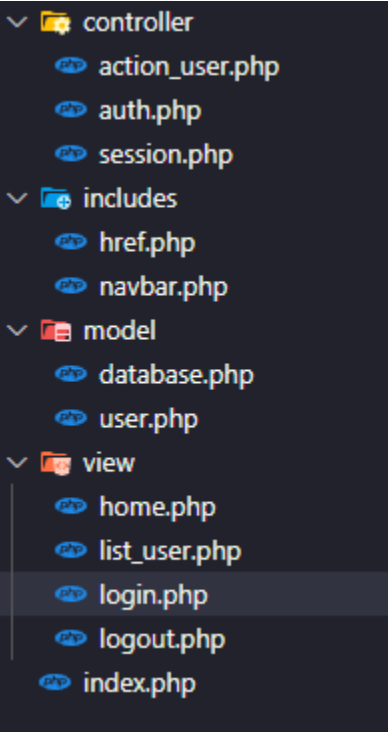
controller
php action_user.php
php auth.php
php session.php
includes
php href.php
php navbar.php
model
php database.php
php user.php
view
php home.php
php list_user.php
php login.php
php logout.php
php index.php